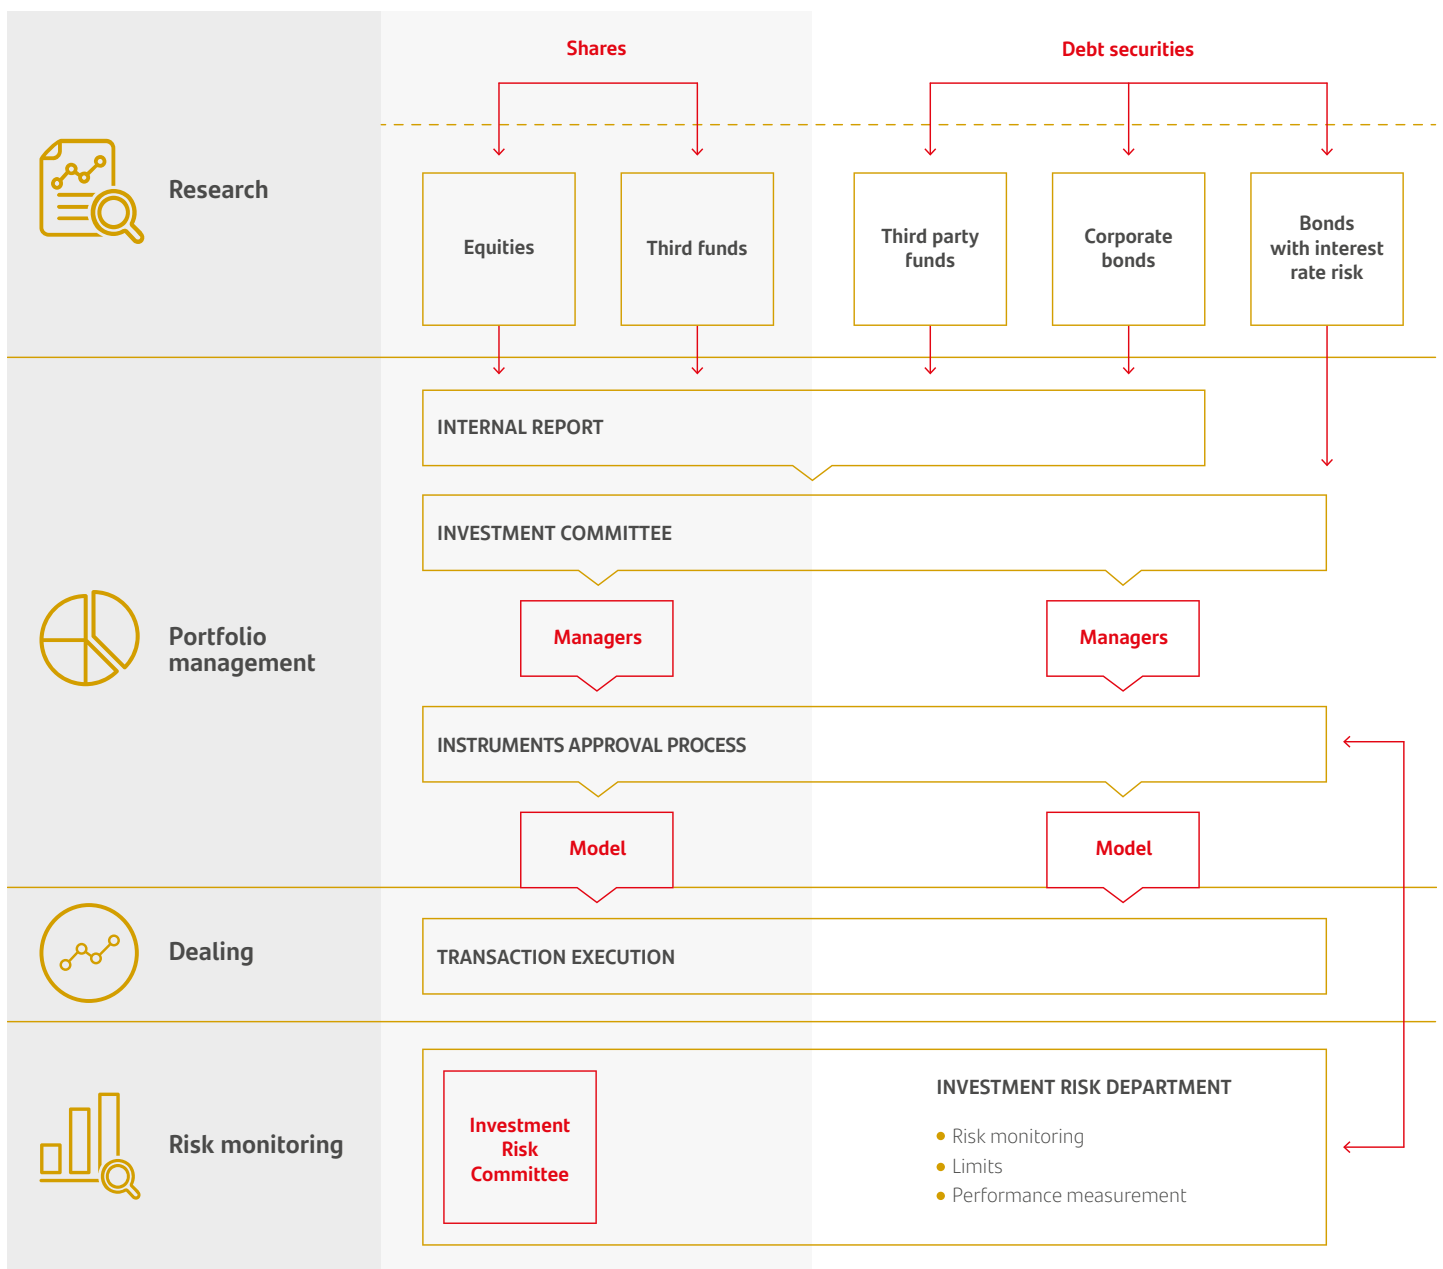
Shares

Debt securities

Research

Equities

Third funds

Third party funds

Corporate bonds

Bonds with interest rate risk

INTERNAL REPORT

INVESTMENT COMMITTEE

Portfolio management

Managers

Managers

INSTRUMENTS APPROVAL PROCESS

Model

Model

Dealing

TRANSACTION EXECUTION

Risk monitoring

Investment Risk Committee

INVESTMENT RISK DEPARTMENT

• Risk monitoring
• Limits
• Performance measurement